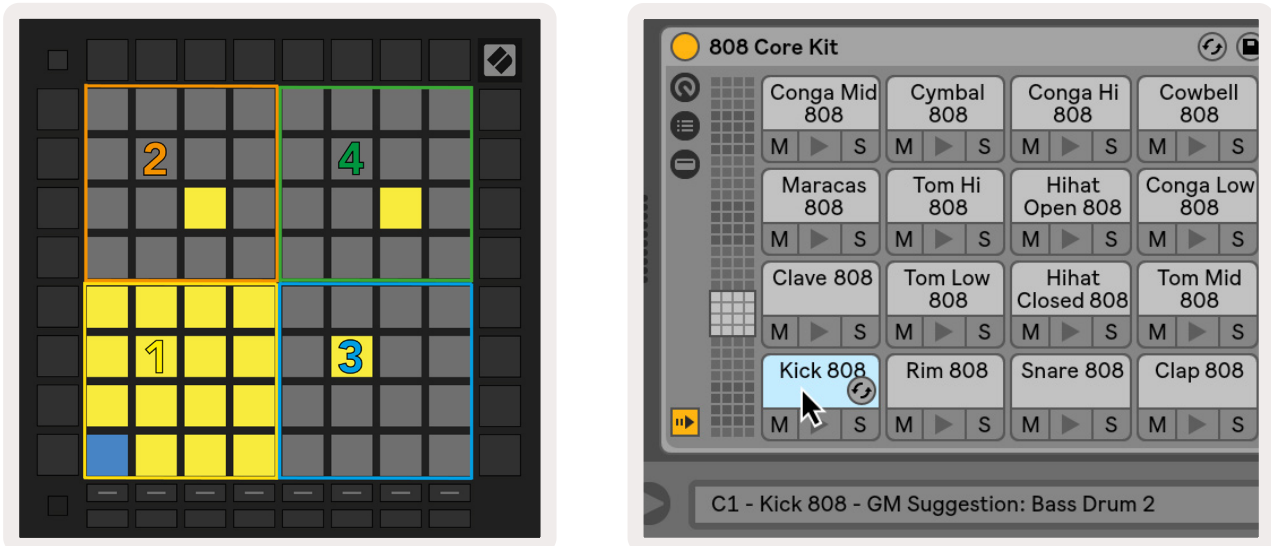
2

4

1

3

808 Core Kit

Conga Mid 808
M S

Cymbal 808
M S

Conga Hi 808
M S

Cowbell 808
M S

Maracas 808
M S

Tom Hi 808
M S

Hihat Open 808
M S

Conga Low 808
M S

Clave 808
M S

Tom Low 808
M S

Hihat Closed 808
M S

Tom Mid 808
M S

Kick 808
M S

Rim 808
M S

Snare 808
M S

Clap 808
M S

C1 - Kick 808 - GM Suggestion: Bass Drum 2